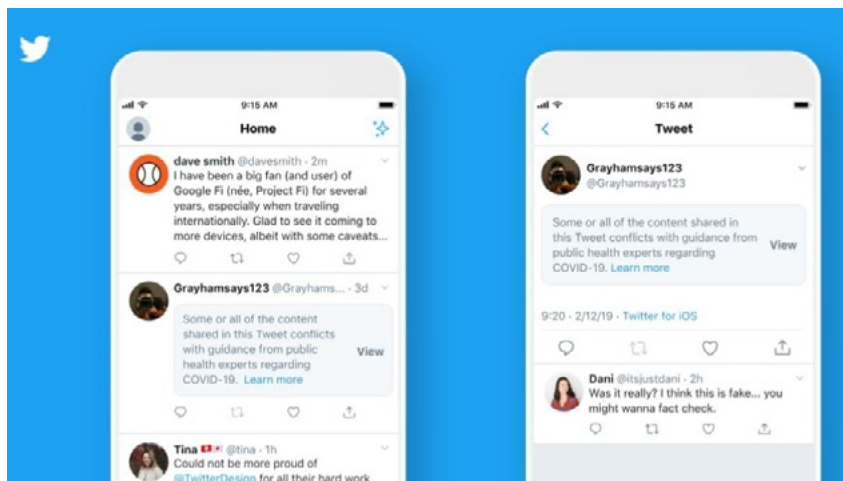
9:15 AM

Home

dave smith @davesmith · 2m
I have been a big fan (and user) of Google Fi (née, Project Fi) for several years, especially when traveling internationally. Glad to see it coming to more devices, albeit with some caveats...

Grayhamsays123 @Grayhams... · 3d
Some or all of the content shared in this Tweet conflicts with guidance from public health experts regarding COVID-19. Learn more
View

Tina @tina · 1h
Could not be more proud of @TwitterDesign for all their hard work

9:15 AM

Tweet

Grayhamsays123
@Grayhamsays123

Some or all of the content shared in this Tweet conflicts with guidance from public health experts regarding COVID-19. Learn more
View

9:20 · 2/12/19 · Twitter for iOS

Dani @itsjustdani · 2h
Was it really? I think this is fake... you might wanna fact check.